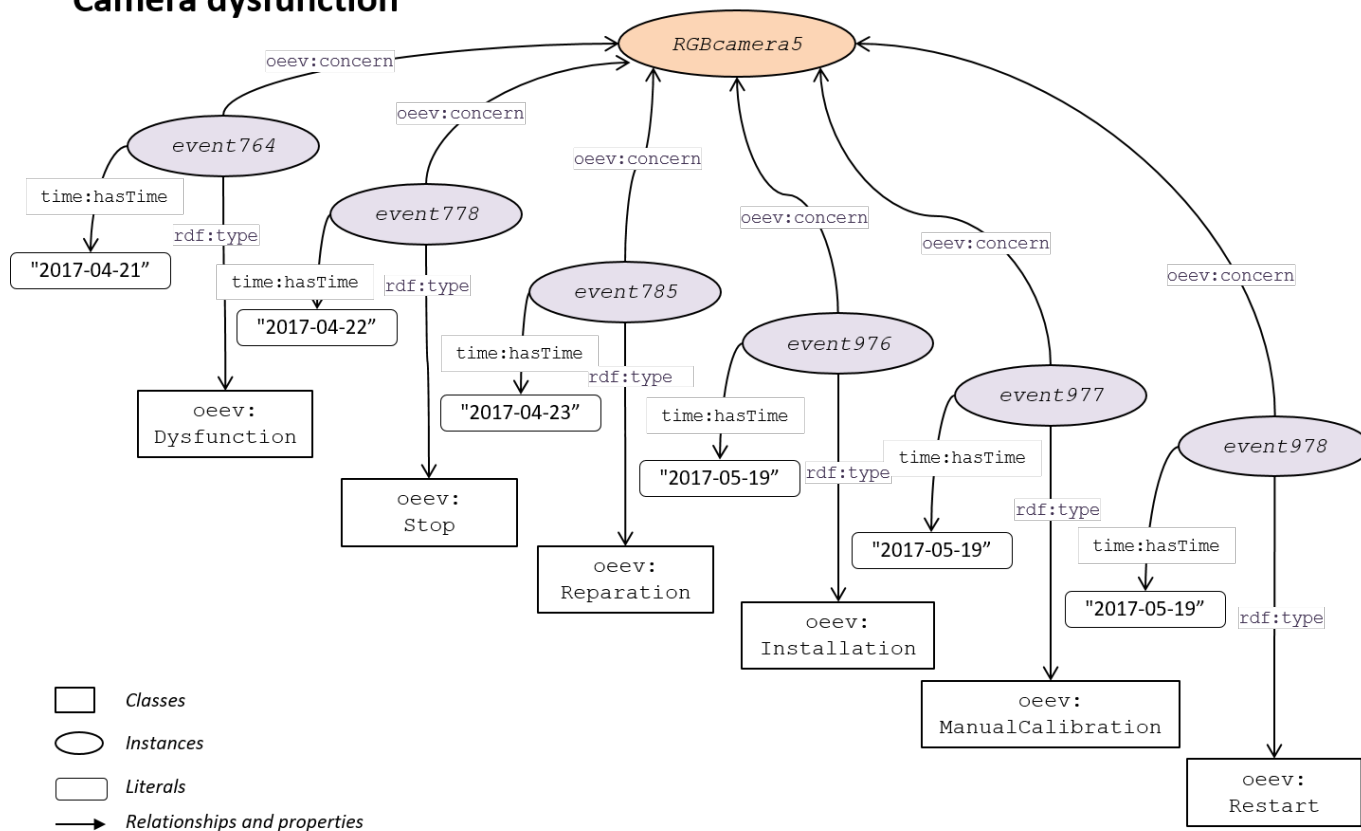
Camera dysfunction

RGBcamera5

oeev:concern

event764

time:hasTime

"2017-04-21"

rdf:type

oeev:concern

event778

time:hasTime

"2017-04-22"

rdf:type

oeev:concern

event785

time:hasTime

"2017-04-23"

rdf:type

oeev:concern

event976

time:hasTime

"2017-05-19"

rdf:type

oeev:concern

event977

time:hasTime

"2017-05-19"

rdf:type

oeev:concern

event978

time:hasTime

"2017-05-19"

rdf:type

oeev: Dysfunction

oeev: Stop

oeev: Reparation

oeev: Installation

oeev: ManualCalibration

oeev: Restart

Classes

Instances

Literals

Relationships and properties